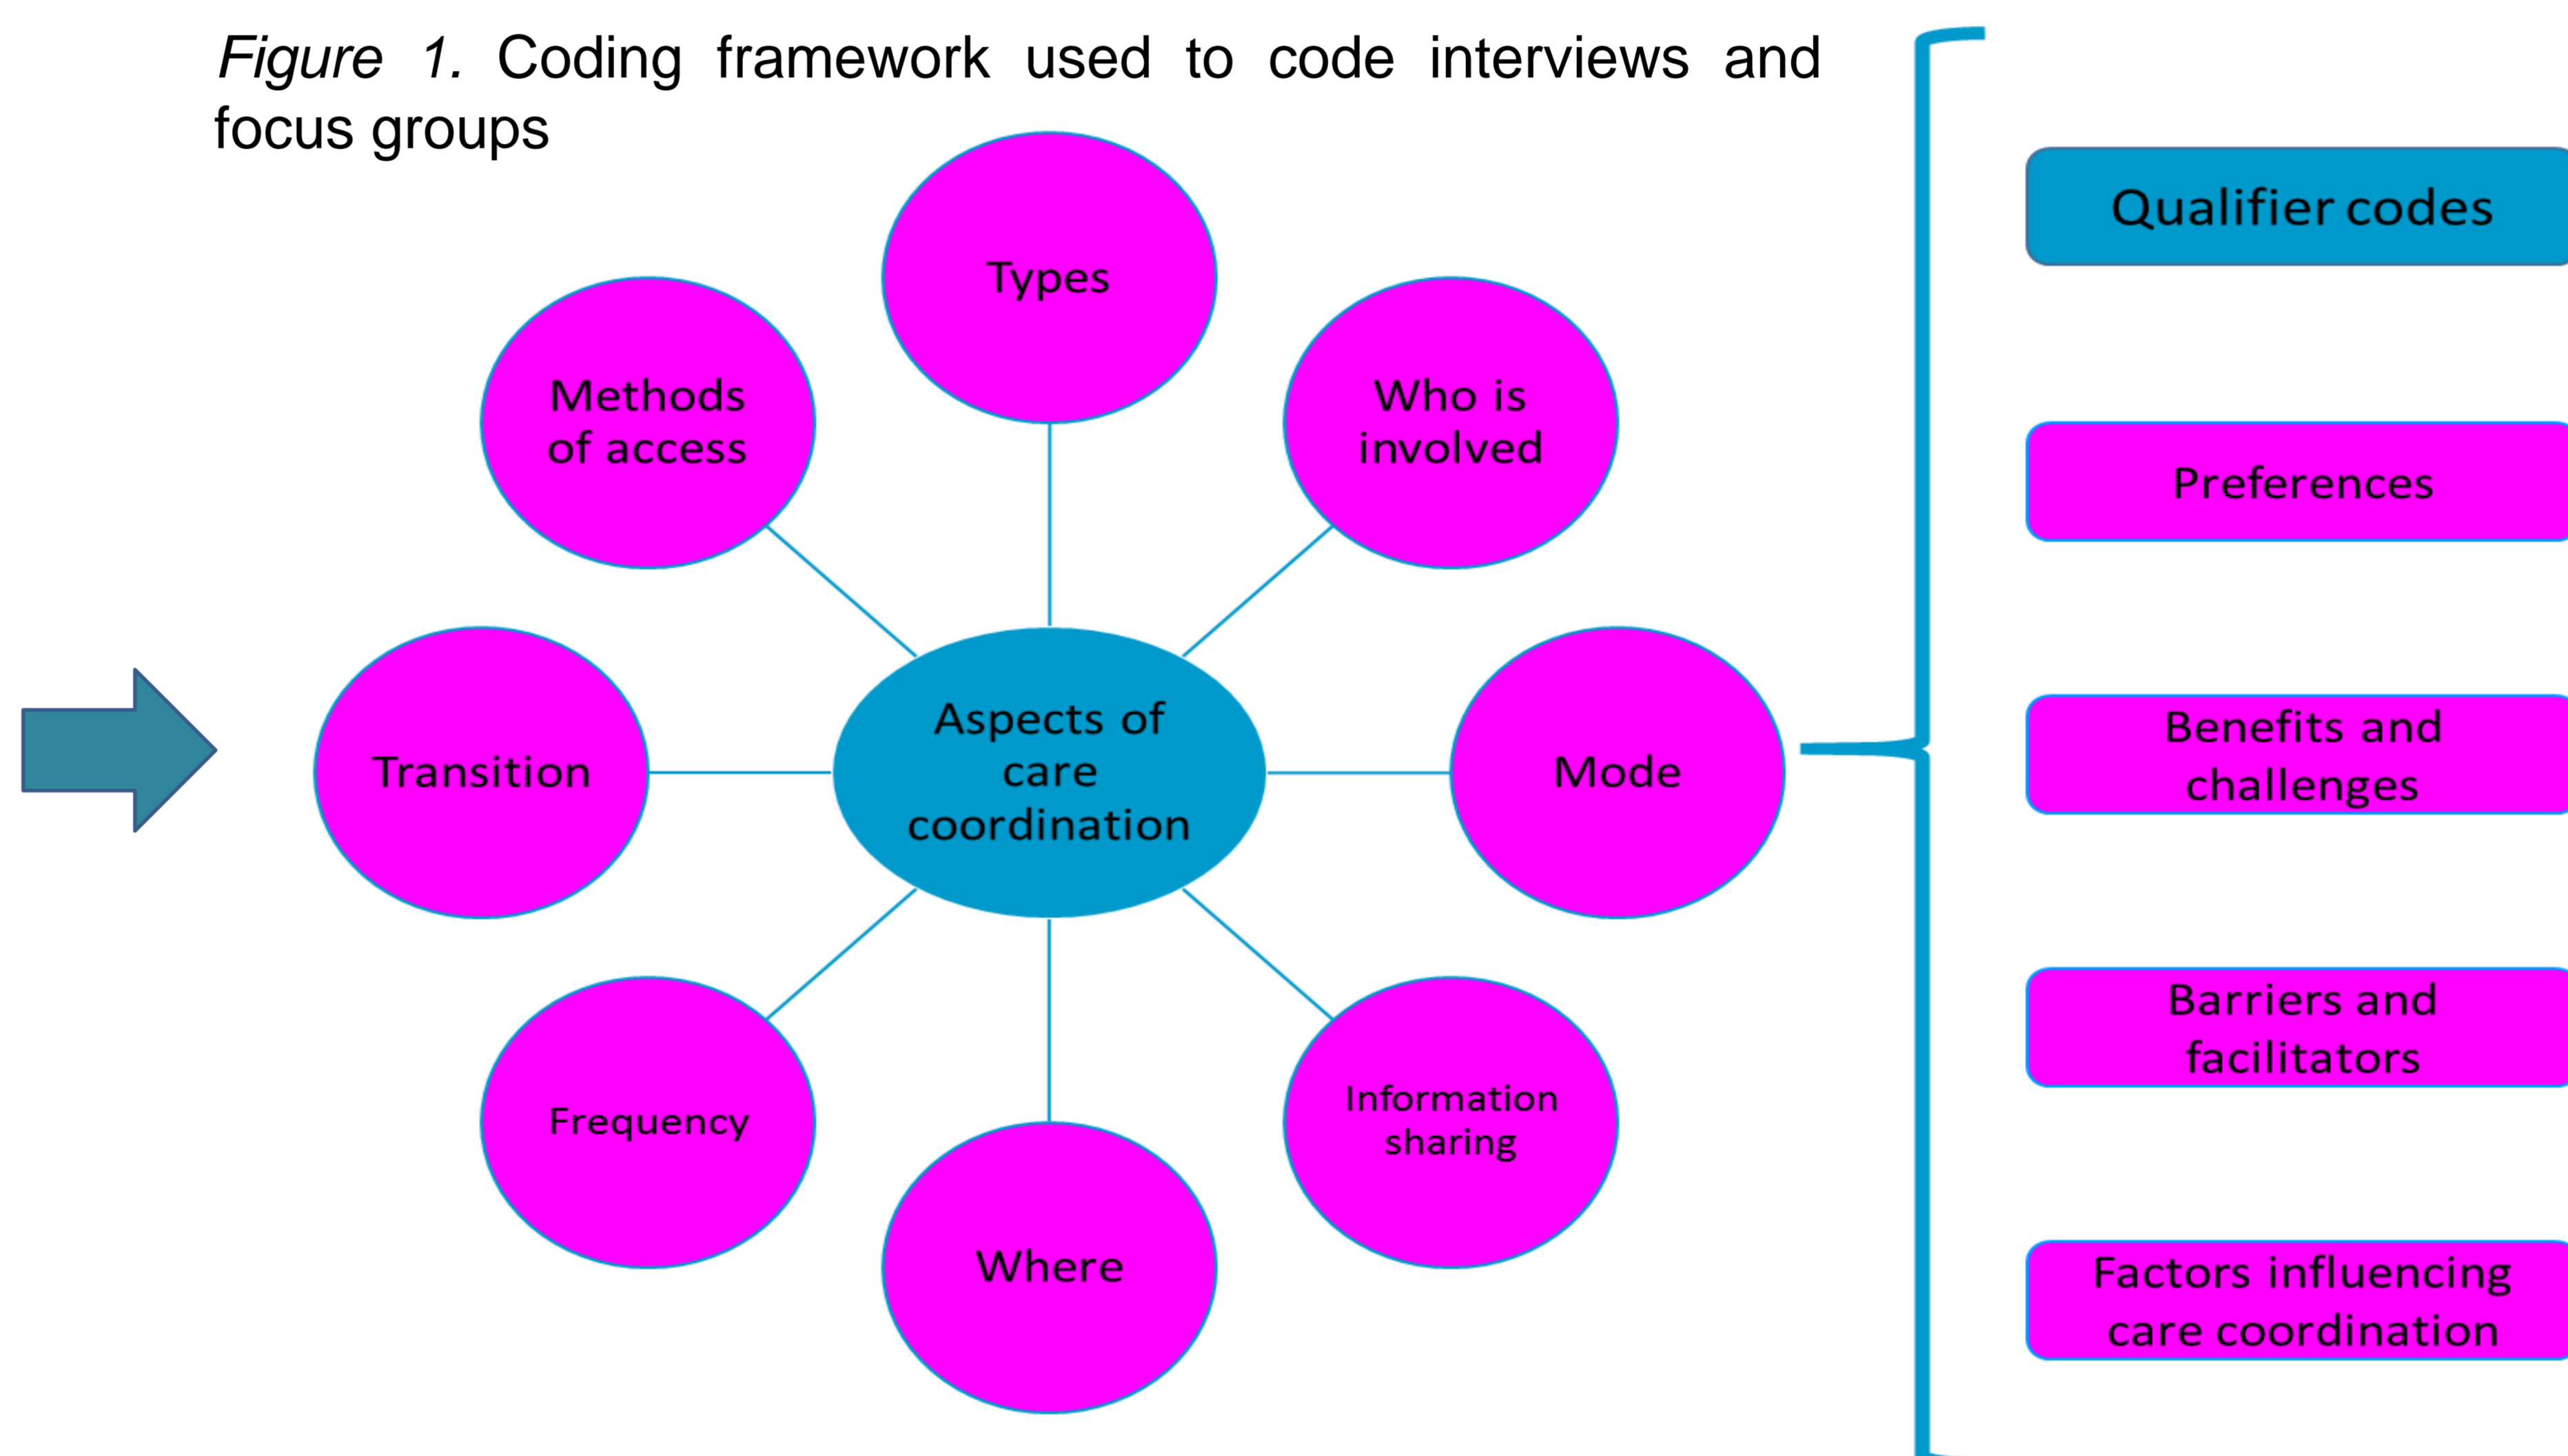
Figure 1. Coding framework used to code interviews and focus groups

Types

Methods of access

Who is involved

Transition

Aspects of care coordination

Mode

Frequency

Information sharing

Where

Qualifier codes

Preferences

Benefits and challenges

Barriers and facilitators

Factors influencing care coordination